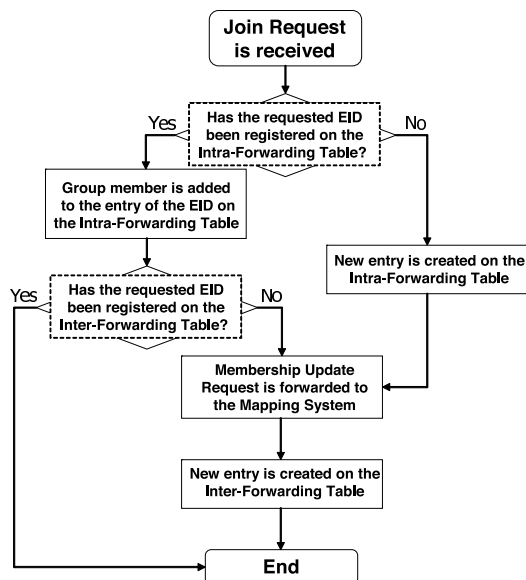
Join Request is received

Has the requested EID been registered on the Intra-Forwarding Table?

Yes

No

Group member is added to the entry of the EID on the Intra-Forwarding Table

New entry is created on the Intra-Forwarding Table

Has the requested EID been registered on the Inter-Forwarding Table?

Yes

No

Membership Update Request is forwarded to the Mapping System

New entry is created on the Inter-Forwarding Table

End